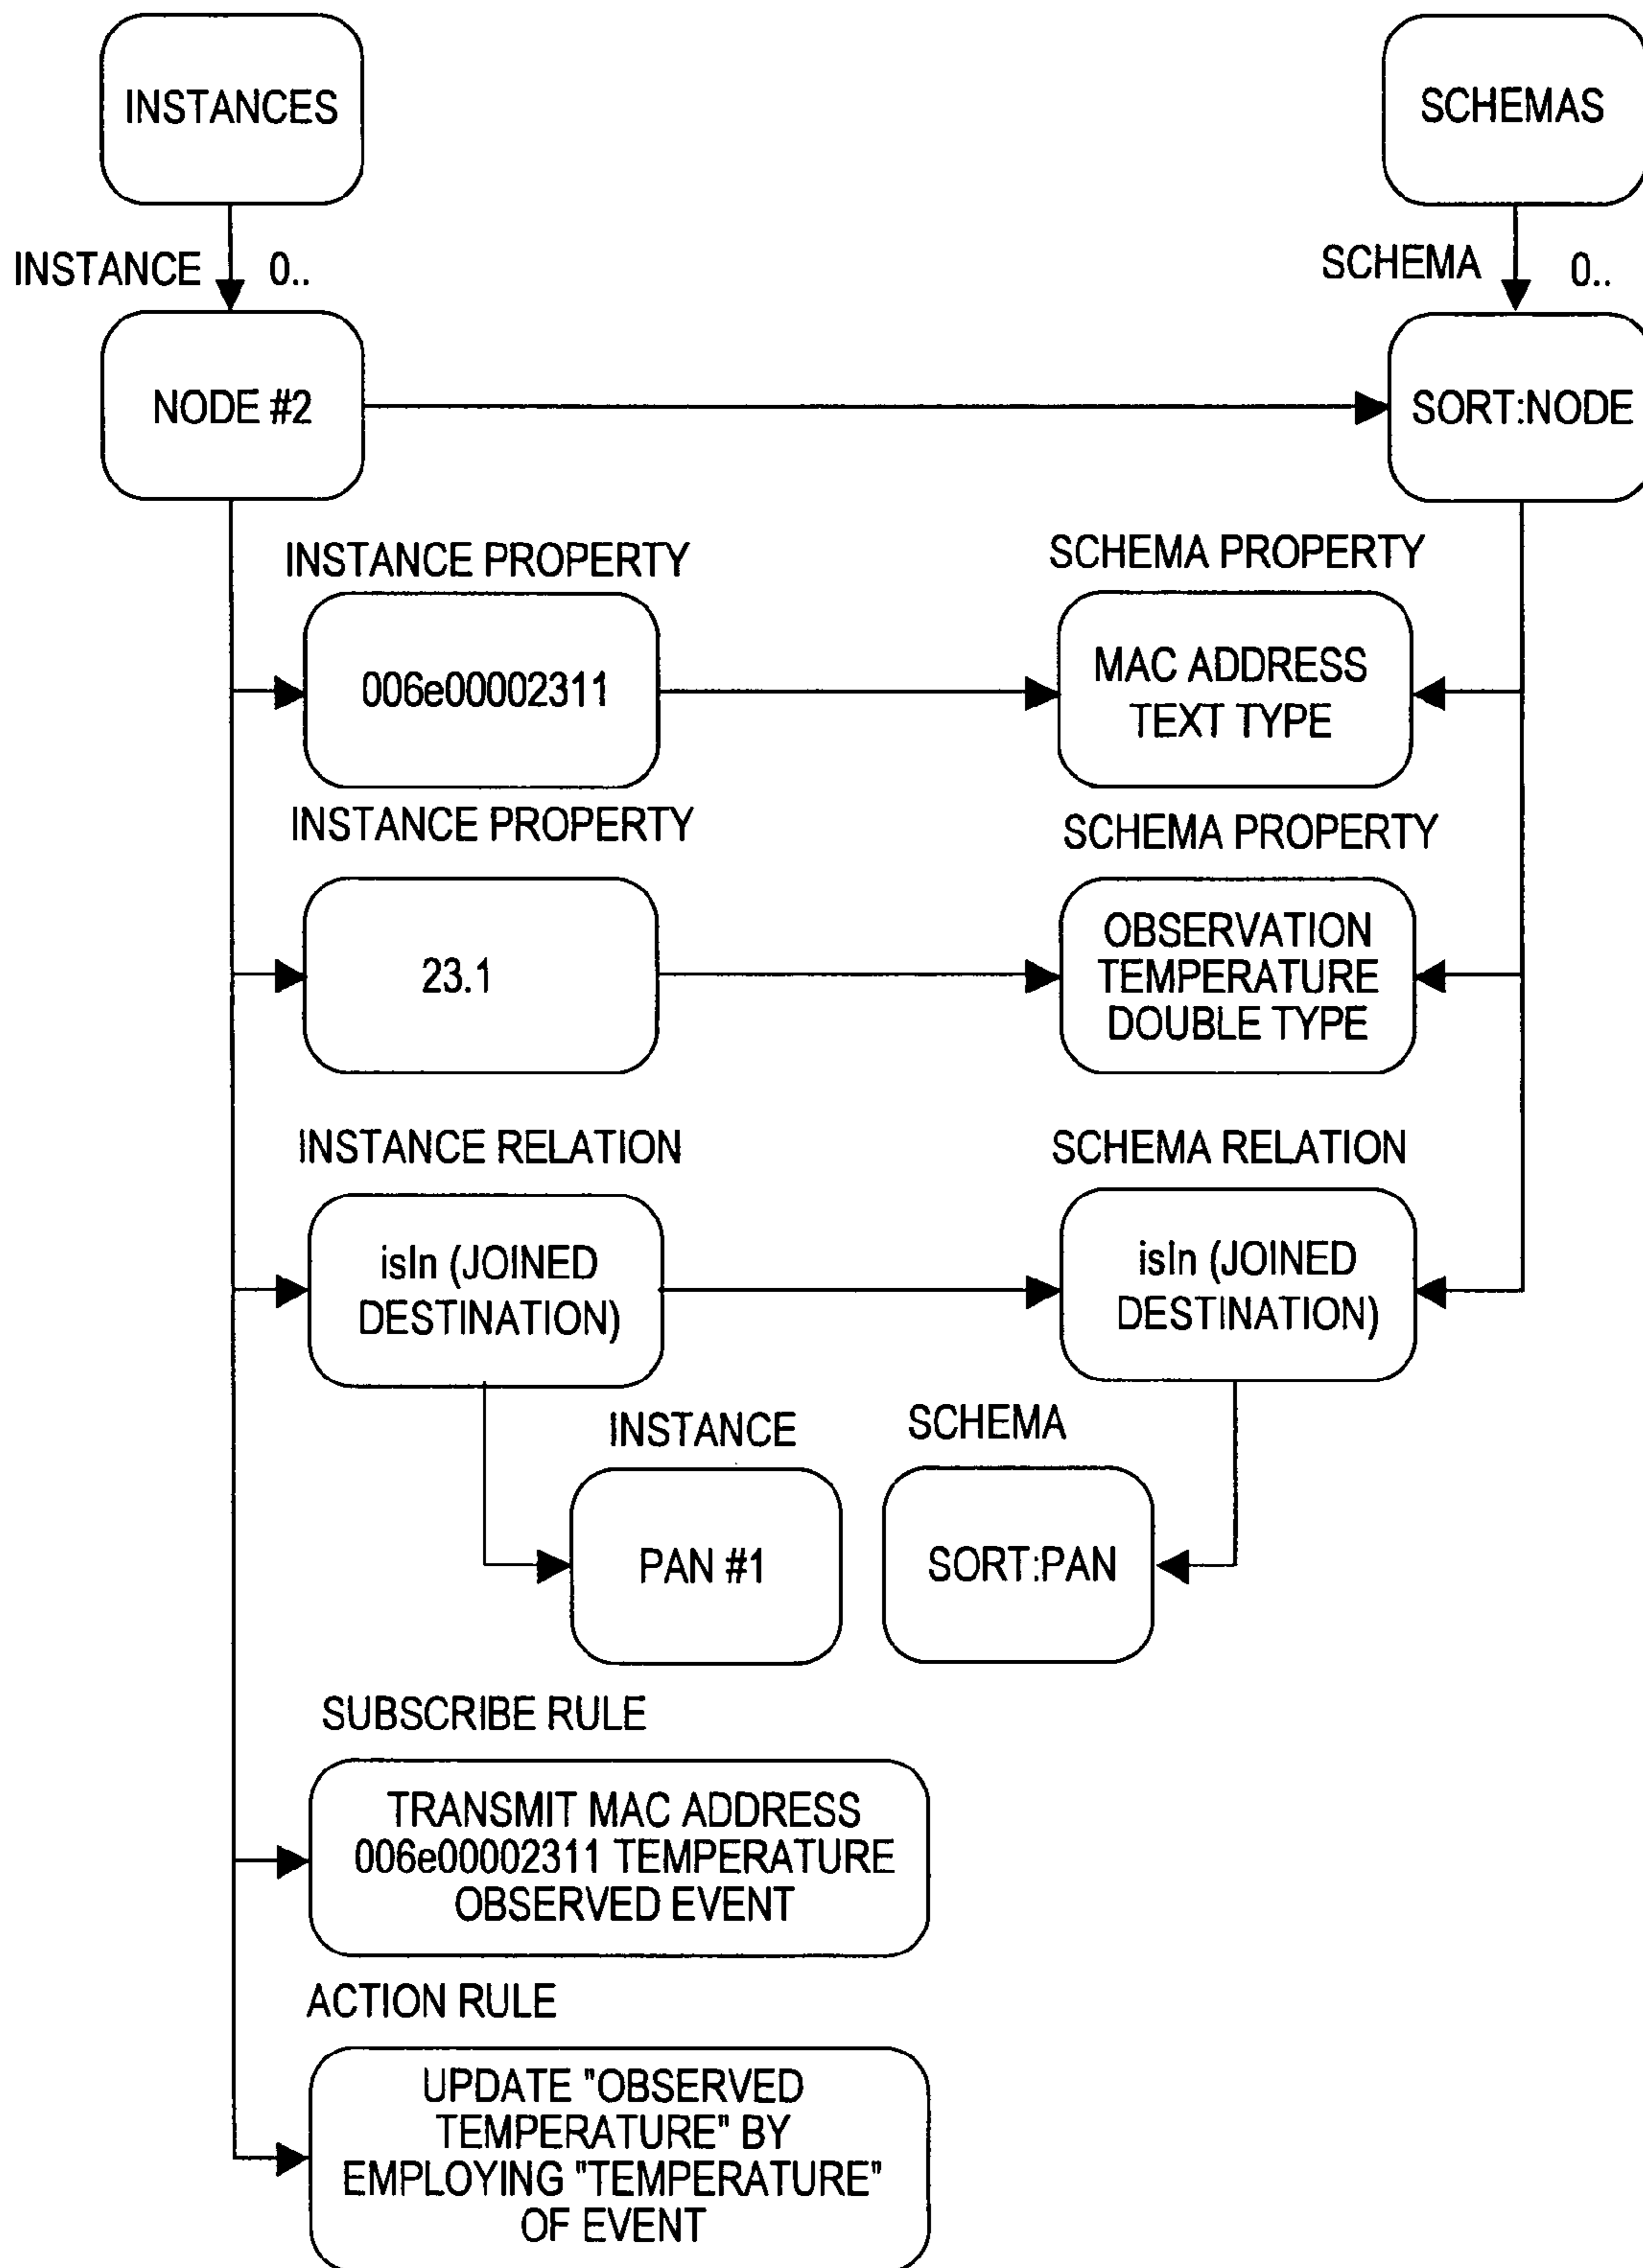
INSTANCES

SCHEMAS

INSTANCE 0..

SCHEMA 0..

NODE #2

SORT:NODE

INSTANCE PROPERTY

SCHEMA PROPERTY

006e00002311

MAC ADDRESS TEXT TYPE

INSTANCE PROPERTY

SCHEMA PROPERTY

23.1

OBSERVATION TEMPERATURE DOUBLE TYPE

INSTANCE RELATION

SCHEMA RELATION

isIn (JOINED DESTINATION)

isIn (JOINED DESTINATION)

INSTANCE

SCHEMA

PAN #1

SORT:PAN

SUBSCRIBE RULE

TRANSMIT MAC ADDRESS 006e00002311 TEMPERATURE OBSERVED EVENT

ACTION RULE

UPDATE "OBSERVED TEMPERATURE" BY EMPLOYING "TEMPERATURE" OF EVENT